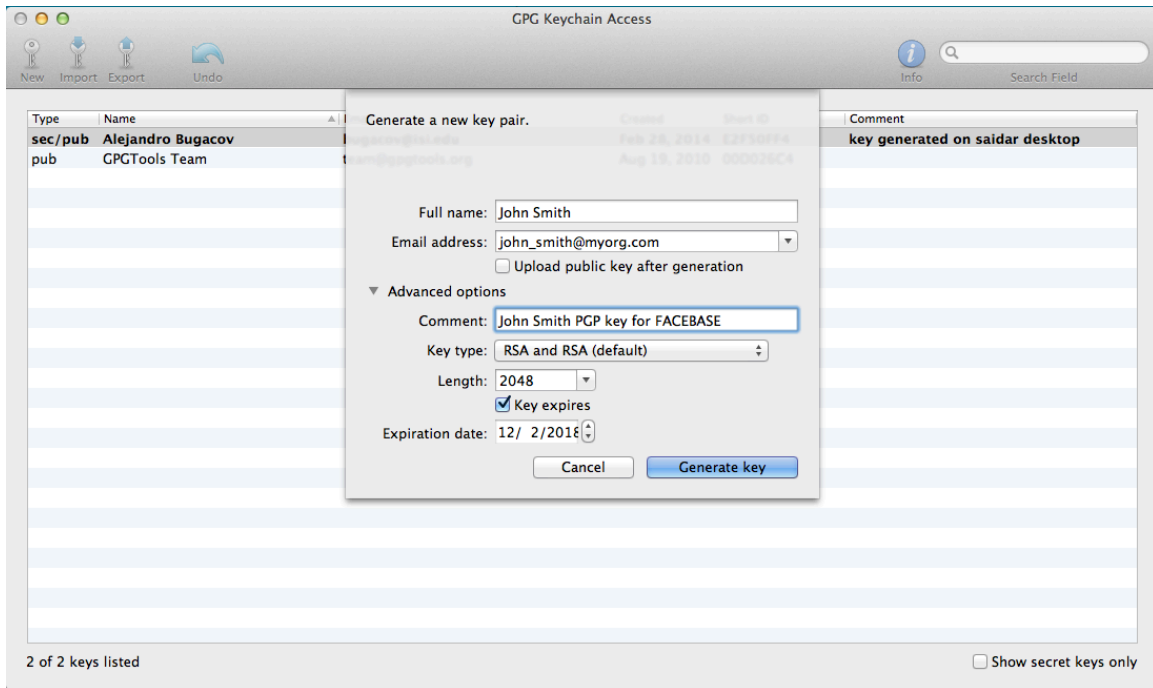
GPG Keychain Access

New Import Export Undo

Info Search Field

| Type | Name | | Comment |
|---|---|---|---|
| sec/pub | Alejandro Bugacov | | key generated on saidar desktop |
| pub | GPGTools Team | | |

Generate a new key pair.

Full name: John Smith

Email address: john_smith@myorg.com

Upload public key after generation

Advanced options

Comment: John Smith PGP key for FACEBASE

Key type: RSA and RSA (default)

Length: 2048

Key expires

Expiration date: 12/ 2/2018

Cancel

Generate key

2 of 2 keys listed

Show secret keys only